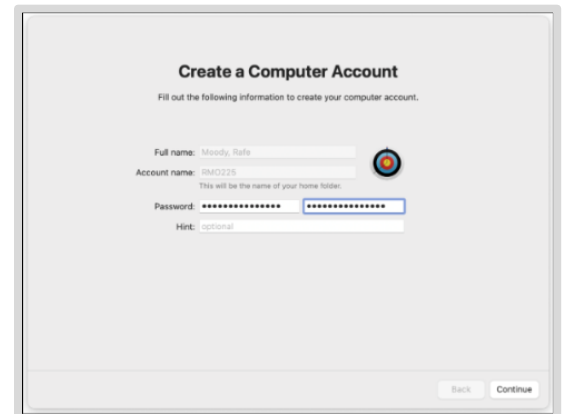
Create a Computer Account

Fill out the following information to create your computer account.

Full name: Moody, Rafe

Account name: RMO225

This will be the name of your home folder.

Password: •••••••••••••••• ••••••••••••••••

Hint: optional

Back Continue